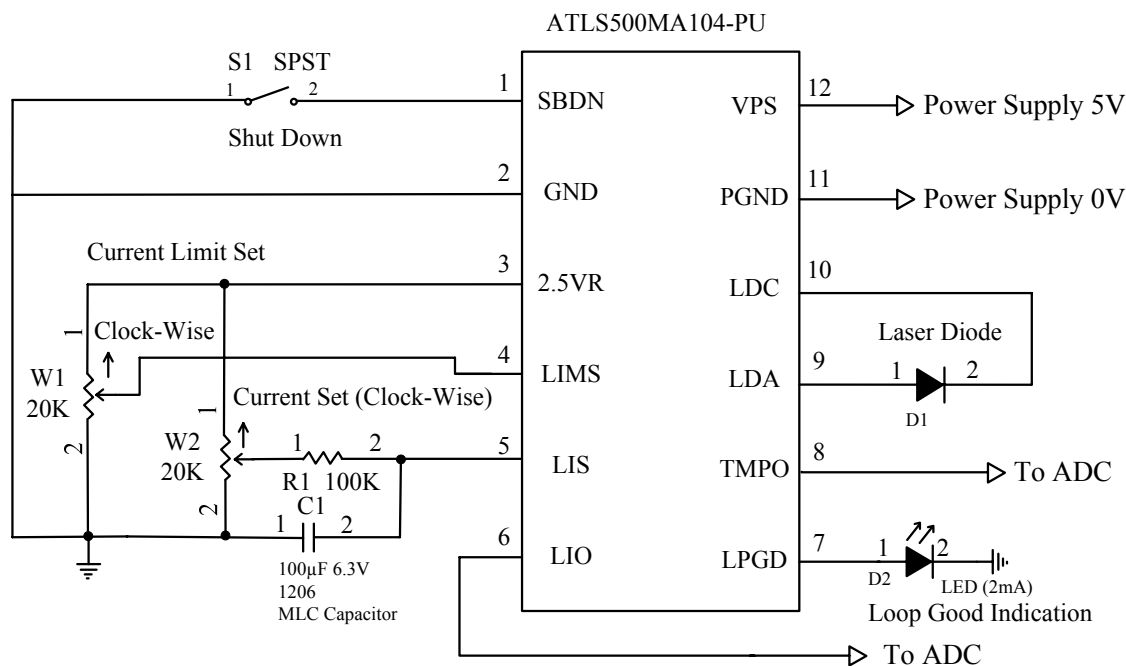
ATLS500MA104-PU

S1 SPST
1 2
Shut Down

1 SBDN
2 GND
3 2.5VR
4 LIMS
5 LIS
6 LIO

VPS 12
PGND 11
LDC 10
LDA 9
TMPO 8
LPGD 7

Power Supply 5V
Power Supply 0V

Current Limit Set
1 Clock-Wise
W1 20K
2

Current Set (Clock-Wise)
1
W2 20K
2

1 2
R1 100K
C1
1 2
100μF 6.3V
1206
MLC Capacitor

Laser Diode
1 2
D1

To ADC

1 2
D2
LED (2mA)
Loop Good Indication

To ADC